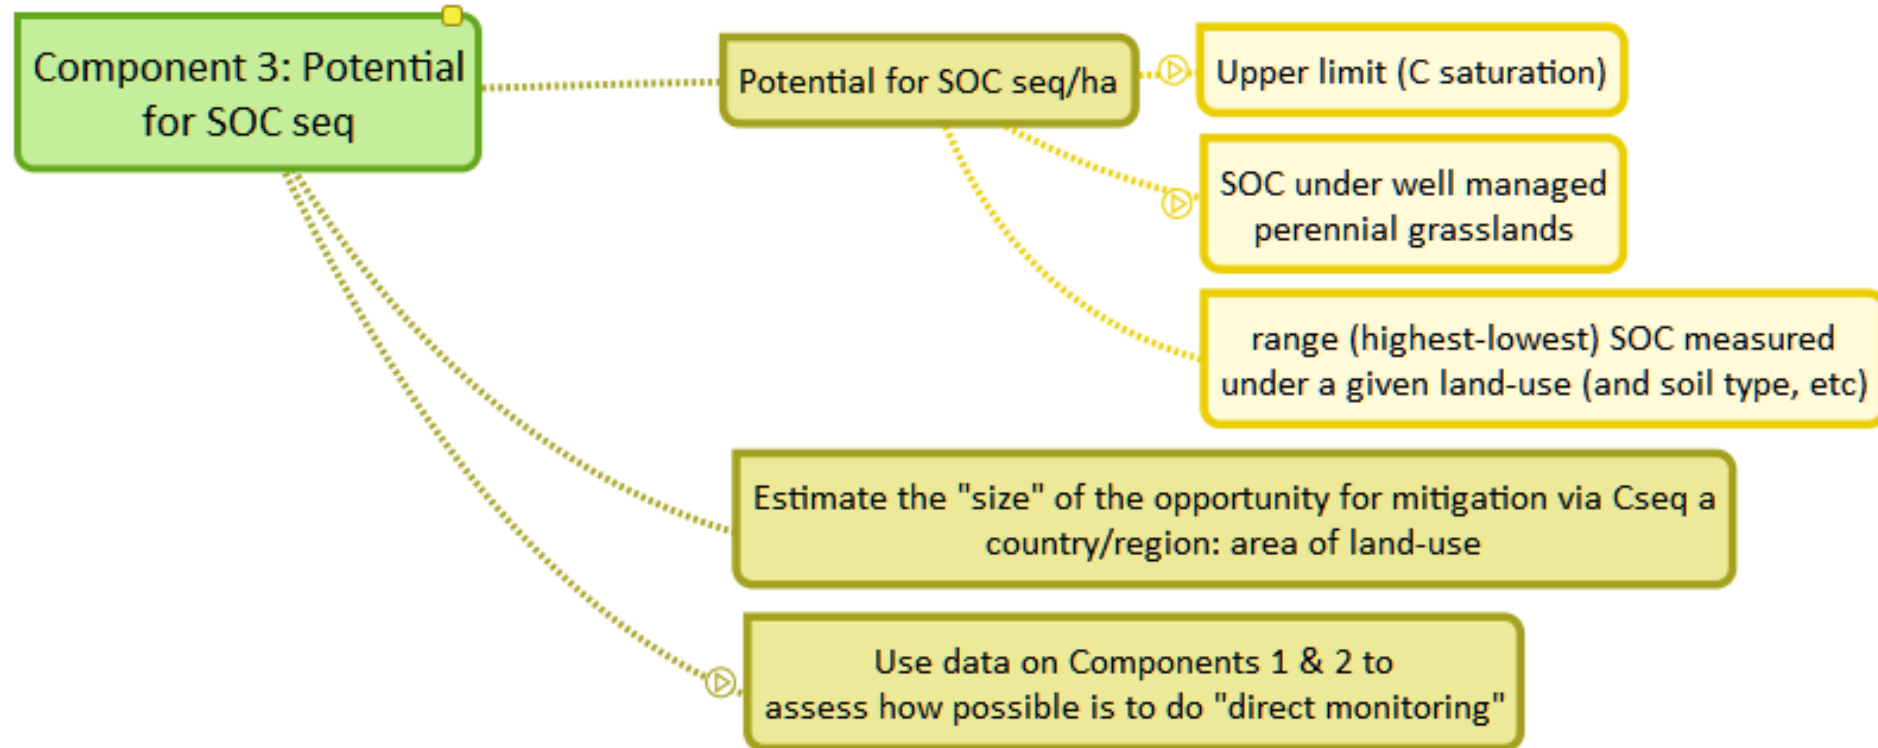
Component 3: Potential for SOC seq

Potential for SOC seq/ha

Upper limit (C saturation)

SOC under well managed perennial grasslands

range (highest-lowest) SOC measured under a given land-use (and soil type, etc)

Estimate the "size" of the opportunity for mitigation via Cseq a country/region: area of land-use

Use data on Components 1 & 2 to assess how possible is to do "direct monitoring"